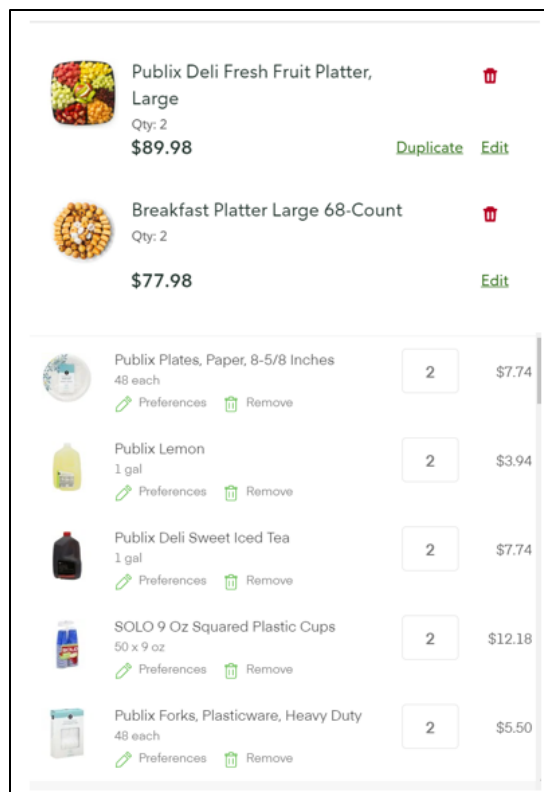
Publix Deli Fresh Fruit Platter, Large
Qty: 2
$89.98
Duplicate Edit

Breakfast Platter Large 68-Count
Qty: 2
$77.98
Edit

Publix Plates, Paper, 8-5/8 Inches
48 each
Preferences Remove
2
$7.74

Publix Lemon
1 gal
Preferences Remove
2
$3.94

Publix Deli Sweet Iced Tea
1 gal
Preferences Remove
2
$7.74

SOLO 9 Oz Squared Plastic Cups
50 x 9 oz
Preferences Remove
2
$12.18

Publix Forks, Plasticware, Heavy Duty
48 each
Preferences Remove
2
$5.50